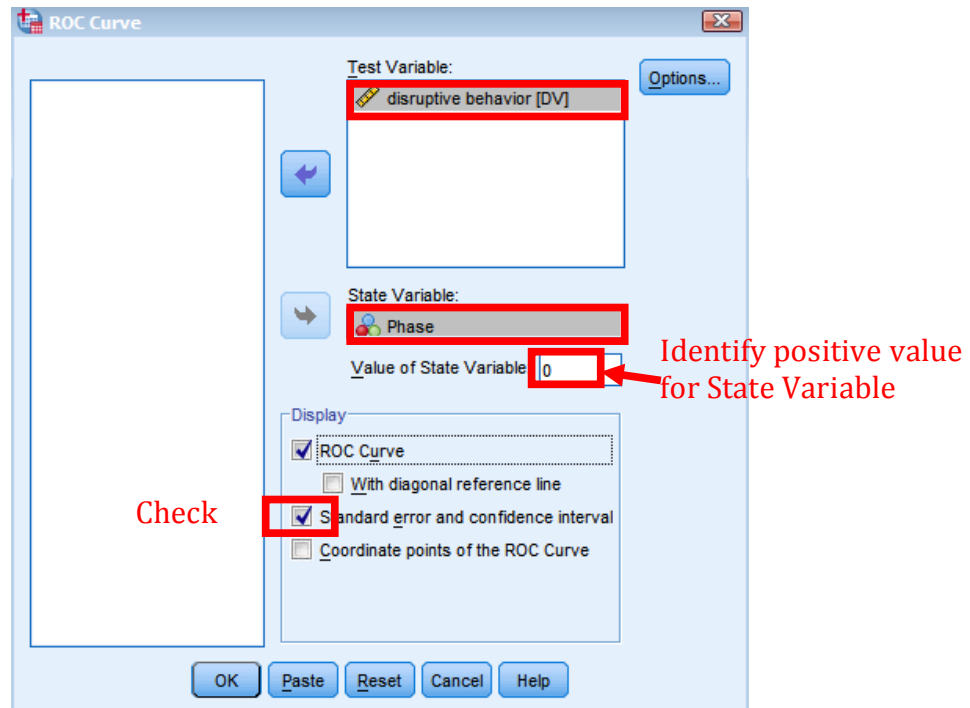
ROC Curve

Test Variable:

disruptive behavior [DV]

Options...

State Variable:

Phase

Value of State Variable: 0

Identify positive value for State Variable

Display

ROC Curve

With diagonal reference line

Check

Standard error and confidence interval

Coordinate points of the ROC Curve

OK Paste Reset Cancel Help